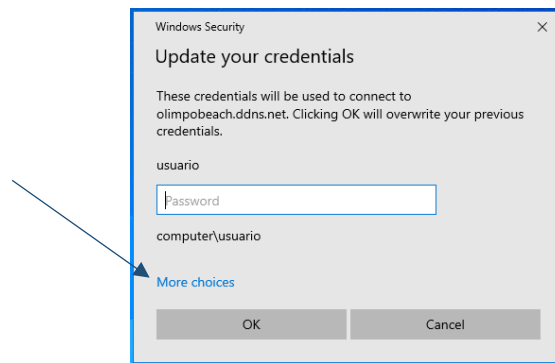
Windows Security
×

Update your credentials

These credentials will be used to connect to olimpobeach.ddns.net. Clicking OK will overwrite your previous credentials.

usuario

Password

computer\usuario

More choices

OK

Cancel